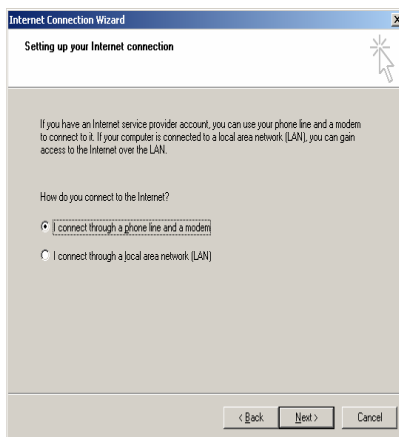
Internet Connection Wizard

Setting up your Internet connection

If you have an Internet service provider account, you can use your phone line and a modem to connect to it. If your computer is connected to a local area network (LAN), you can gain access to the Internet over the LAN.

How do you connect to the Internet?

I connect through a phone line and a modem

I connect through a local area network (LAN)

< Back

Next >

Cancel